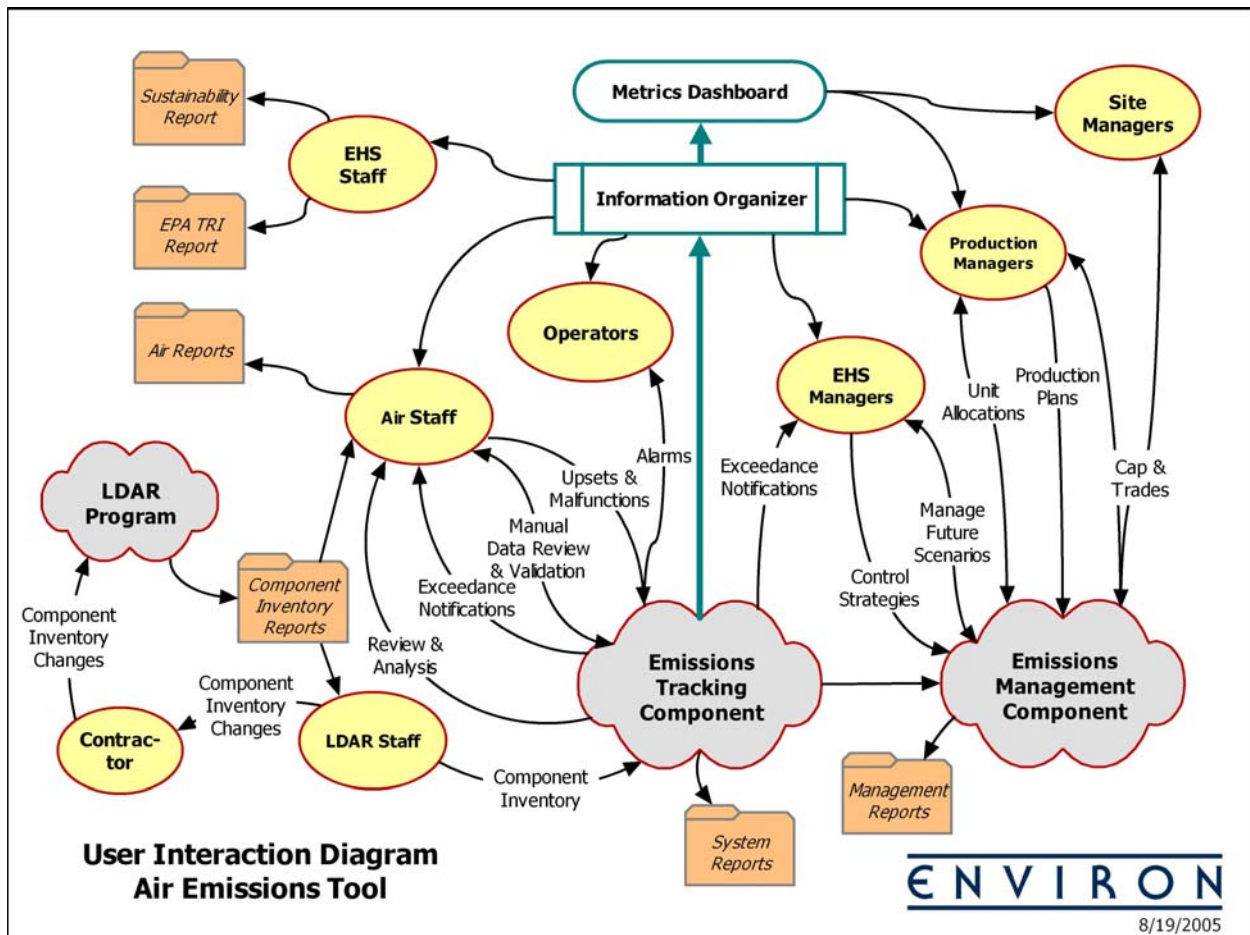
Sustainability Report

EHS Staff

EPA TRI Report

Metrics Dashboard

Site Managers

Information Organizer

Production Managers

Operators

Air Reports

EHS Managers

Air Staff

Unit Allocations

Production Plans

Alarms

Exceedance Notifications

Cap & Trades

LDAR Program

Upsets & Malfunctions

Manual Data Review & Validation

Manage Future Scenarios

Component Inventory Reports

Exceedance Notifications

Control Strategies

Component Inventory Changes

Review & Analysis

Component Inventory Changes

Emissions Tracking Component

Emissions Management Component

Contrac-tor

LDAR Staff

Component Inventory

Management Reports

System Reports

User Interaction Diagram
Air Emissions Tool

ENVIRON

8/19/2005